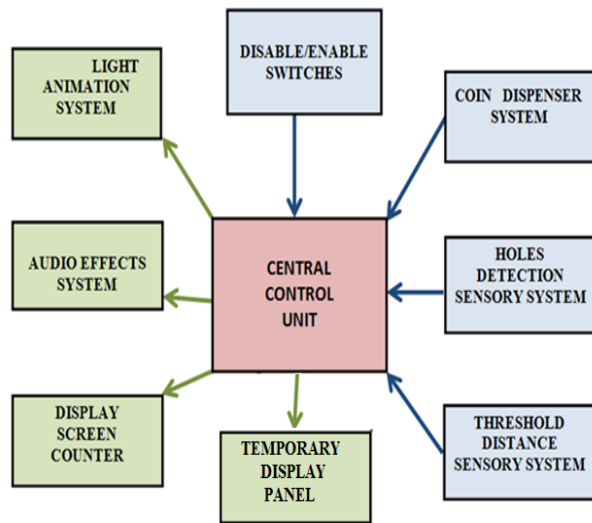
DISABLE/ENABLE SWITCHES

LIGHT ANIMATION SYSTEM

COIN DISPENSER SYSTEM

AUDIO EFFECTS SYSTEM

CENTRAL CONTROL UNIT

HOLES DETECTION SENSORY SYSTEM

DISPLAY SCREEN COUNTER

TEMPORARY DISPLAY PANEL

THRESHOLD DISTANCE SENSORY SYSTEM